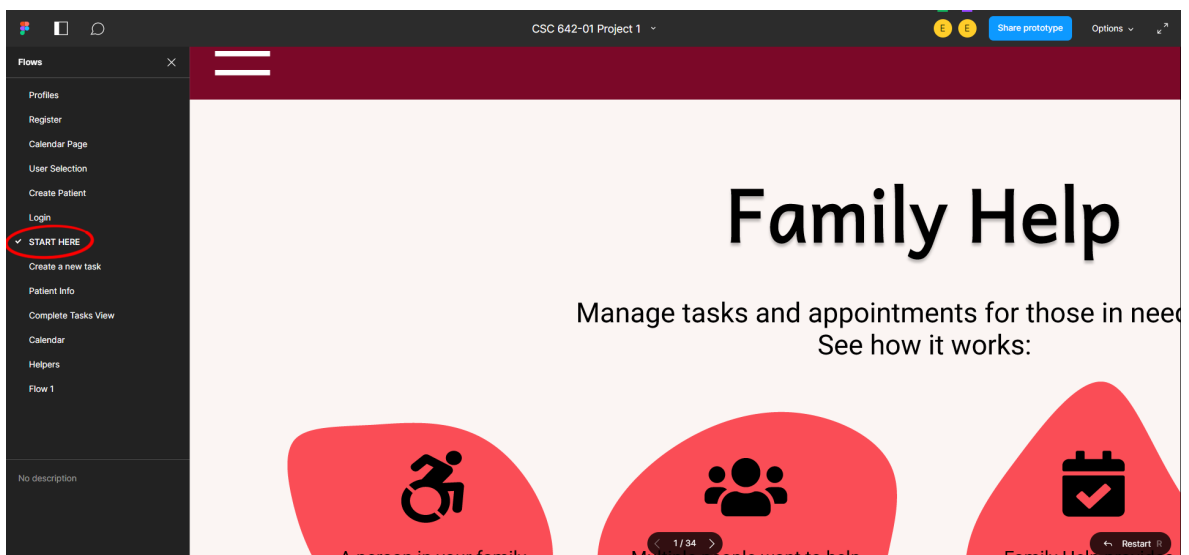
CSC 642-01 Project 1

E E Share prototype Options

Flows

Profiles
Register
Calendar Page
User Selection
Create Patient
Login
START HERE
Create a new task
Patient Info
Complete Tasks View
Calendar
Helpers
Flow 1

No description

Family Help

Manage tasks and appointments for those in need
See how it works:

1 / 34

Restart R

A person in your family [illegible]
M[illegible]ople want to help
Family Help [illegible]